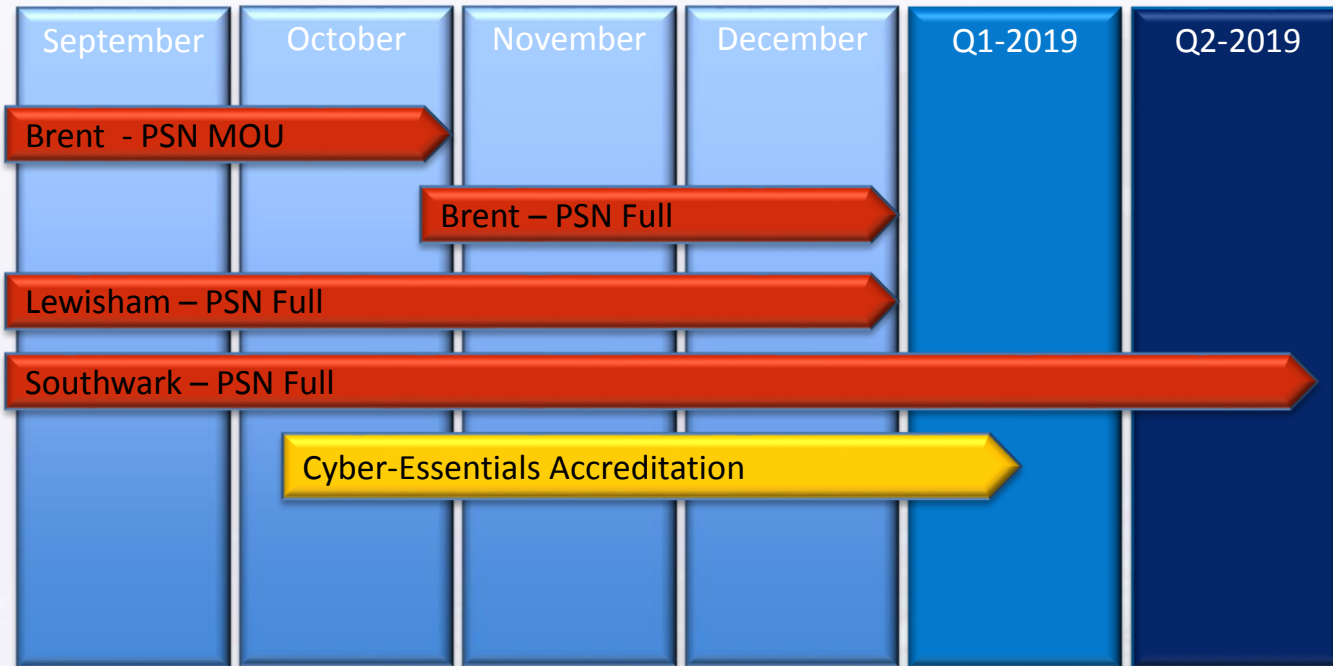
| September | October | November | December | Q1-2019 | Q2-2019 |
|---|---|---|---|---|---|

Brent - PSN MOU

Brent – PSN Full

Lewisham – PSN Full

Southwark – PSN Full

Cyber-Essentials Accreditation